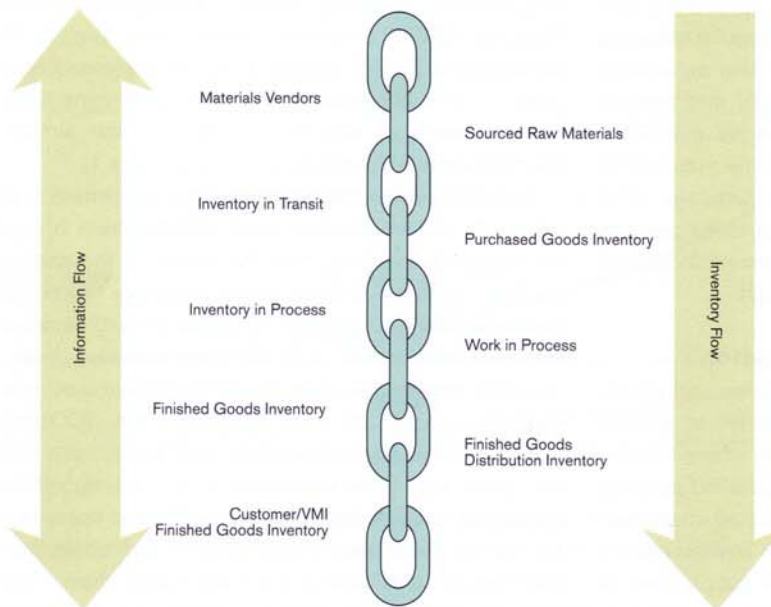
Information Flow

Materials Vendors

Inventory in Transit

Inventory in Process

Finished Goods Inventory

Customer/VMI Finished Goods Inventory

Sourced Raw Materials

Purchased Goods Inventory

Work in Process

Finished Goods Distribution Inventory

Inventory Flow